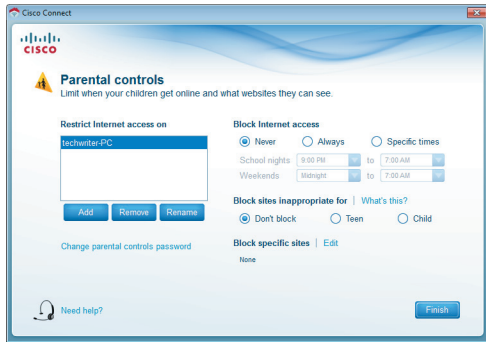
Cisco Connect

cisco

Parental controls
Limit when your children get online and what websites they can see.

Restrict Internet access on

techwriter-PC

Add Remove Rename

Change parental controls password

Block Internet access

Never Always Specific times

School nights 9:00 PM to 7:00 AM
Weekends Midnight to 7:00 AM

Block sites inappropriate for | What's this?

Don't block Teen Child

Block specific sites | Edit

None

Need help?

Finish